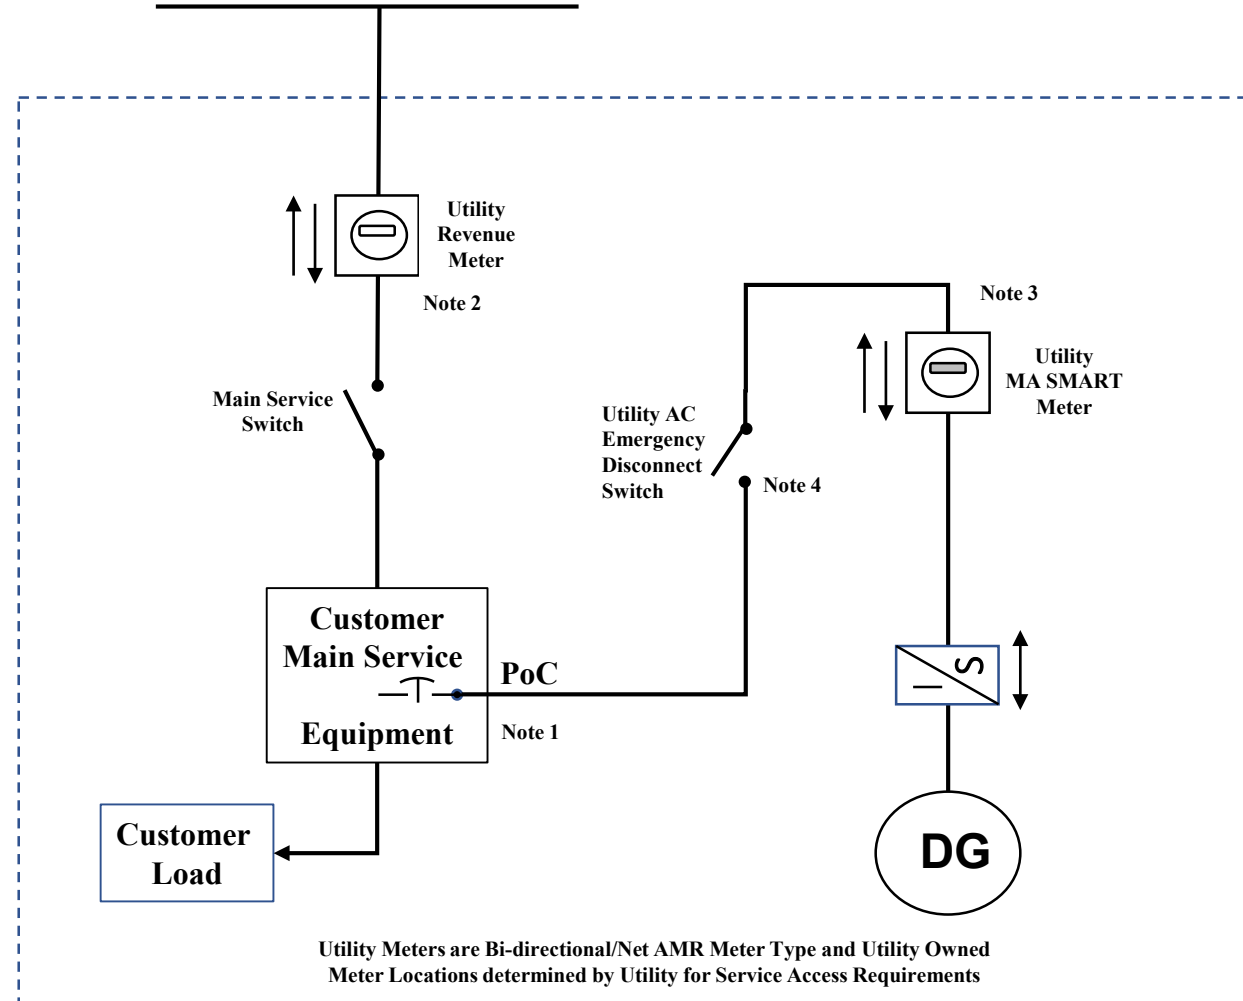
Utility Revenue Meter

Note 2

Main Service Switch

Note 3

Utility MA SMART Meter

Utility AC Emergency Disconnect Switch

Note 4

Customer Main Service Equipment

PoC

Note 1

Customer Load

DG

Utility Meters are Bi-directional/Net AMR Meter Type and Utility Owned Meter Locations determined by Utility for Service Access Requirements